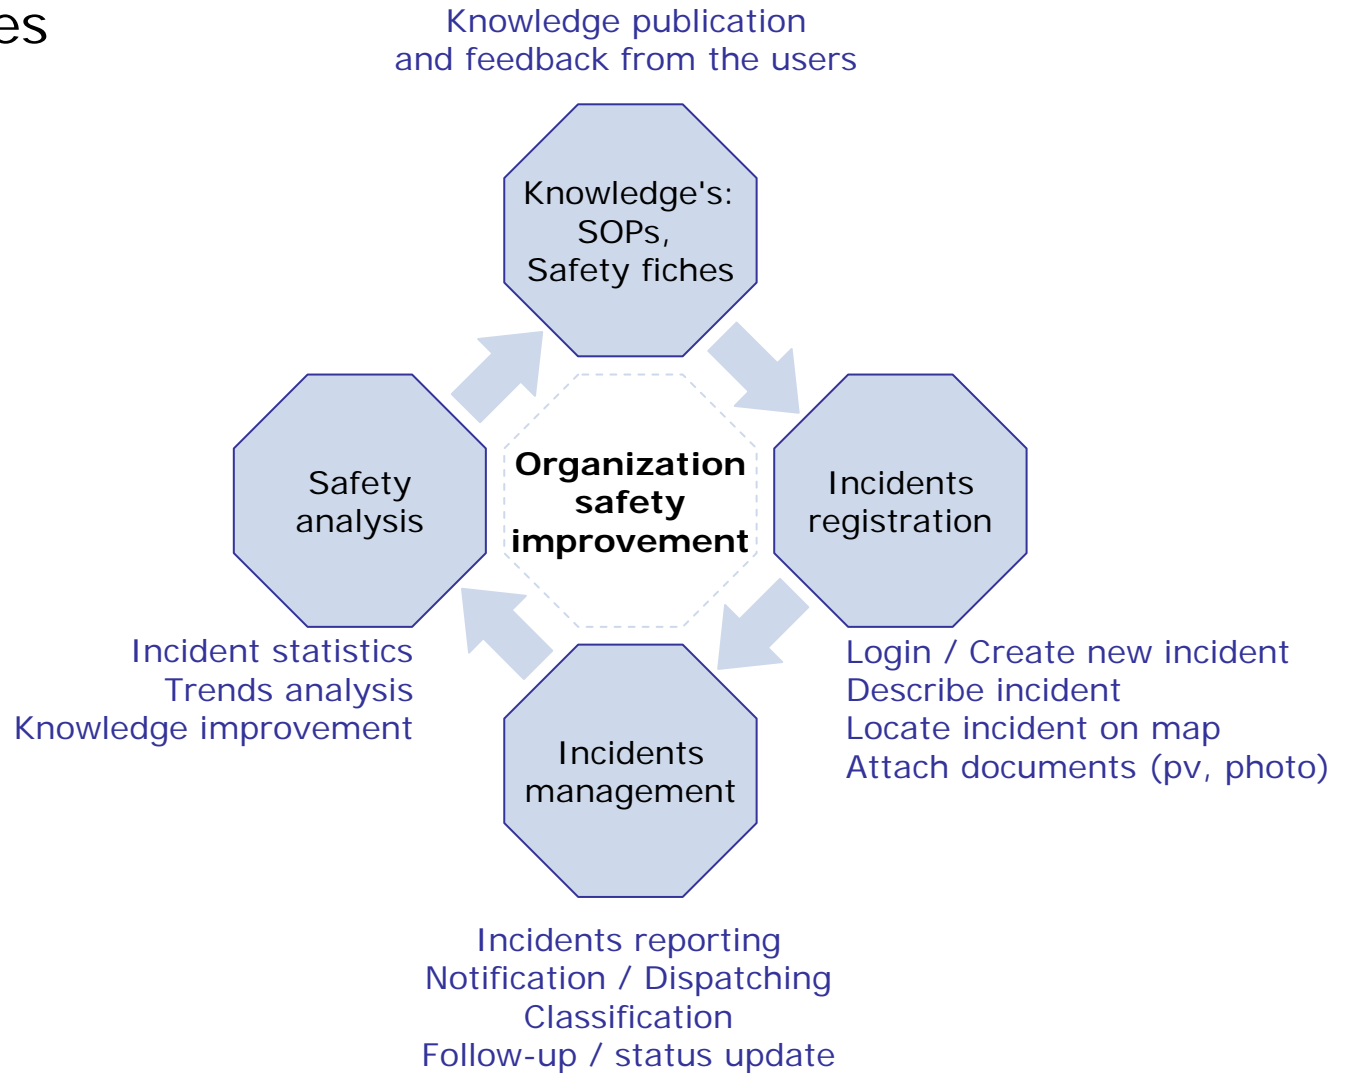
es

Knowledge publication
and feedback from the users

Knowledge's:
SOPs,
Safety fiches

Safety
analysis

Organization
safety
improvement

Incidents
registration

Incident statistics
Trends analysis
Knowledge improvement

Login / Create new incident
Describe incident
Locate incident on map
Attach documents (pv, photo)

Incidents
management

Incidents reporting
Notification / Dispatching
Classification
Follow-up / status update